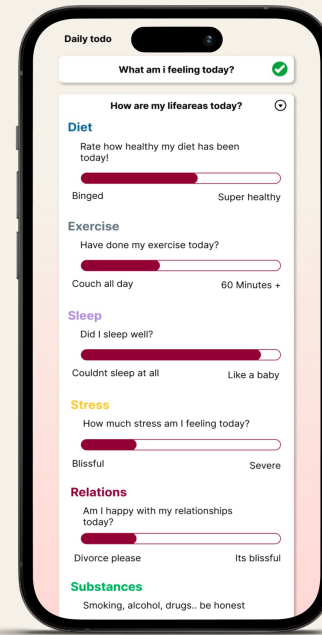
Daily todo

What am i feeling today?

How are my lifeareas today?

Diet

Rate how healthy my diet has been today!

Binged

Super healthy

Exercise

Have done my exercise today?

Couch all day

60 Minutes +

Sleep

Did I sleep well?

Couldnt sleep at all

Like a baby

Stress

How much stress am I feeling today?

Blissful

Severe

Relations

Am I happy with my relationships today?

Divorce please

Its blissful

Substances

Smoking, alcohol, drugs.. be honest